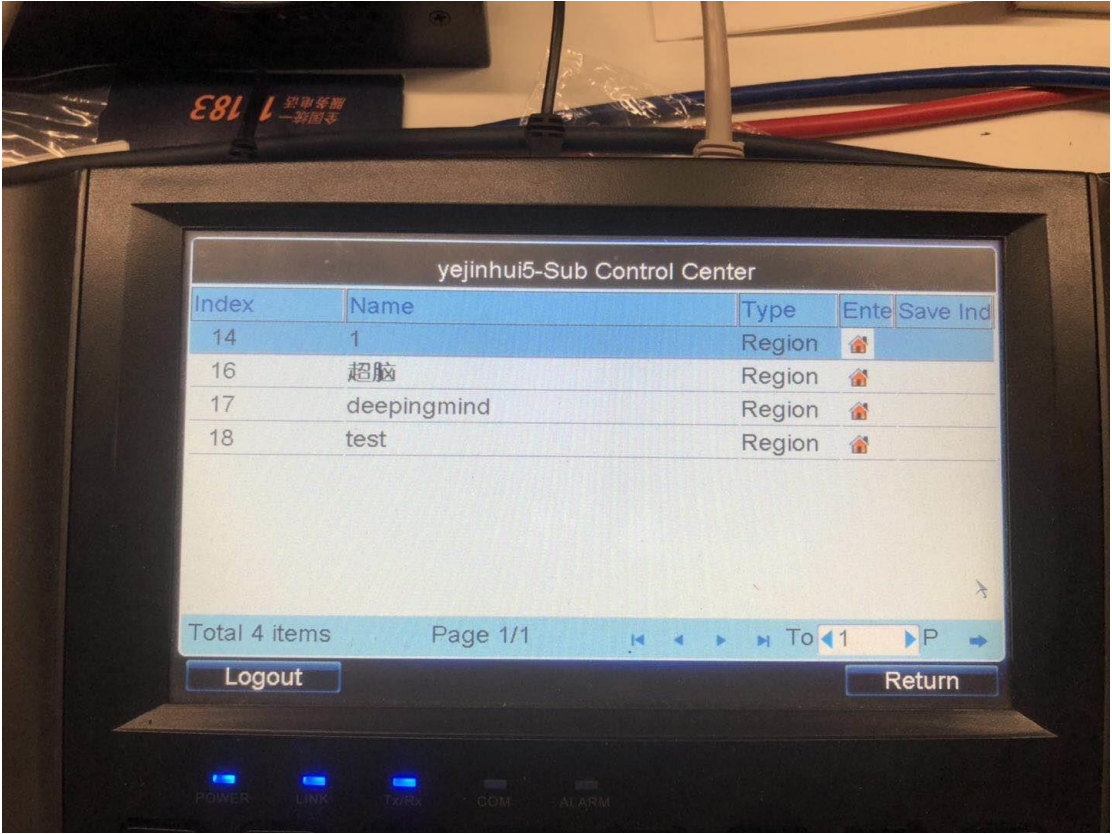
183

yejinhui5-Sub Control Center

| Index | Name | Type | Ente | Save Ind |
|---|---|---|---|---|
| 14 | 1 | Region | | |
| 16 | 超脑 | Region | | |
| 17 | deepingmind | Region | | |
| 18 | test | Region | | |

Total 4 items Page 1/1 To 1 P

Logout

Return

POWER LINK Tx/Rx COM ALARM